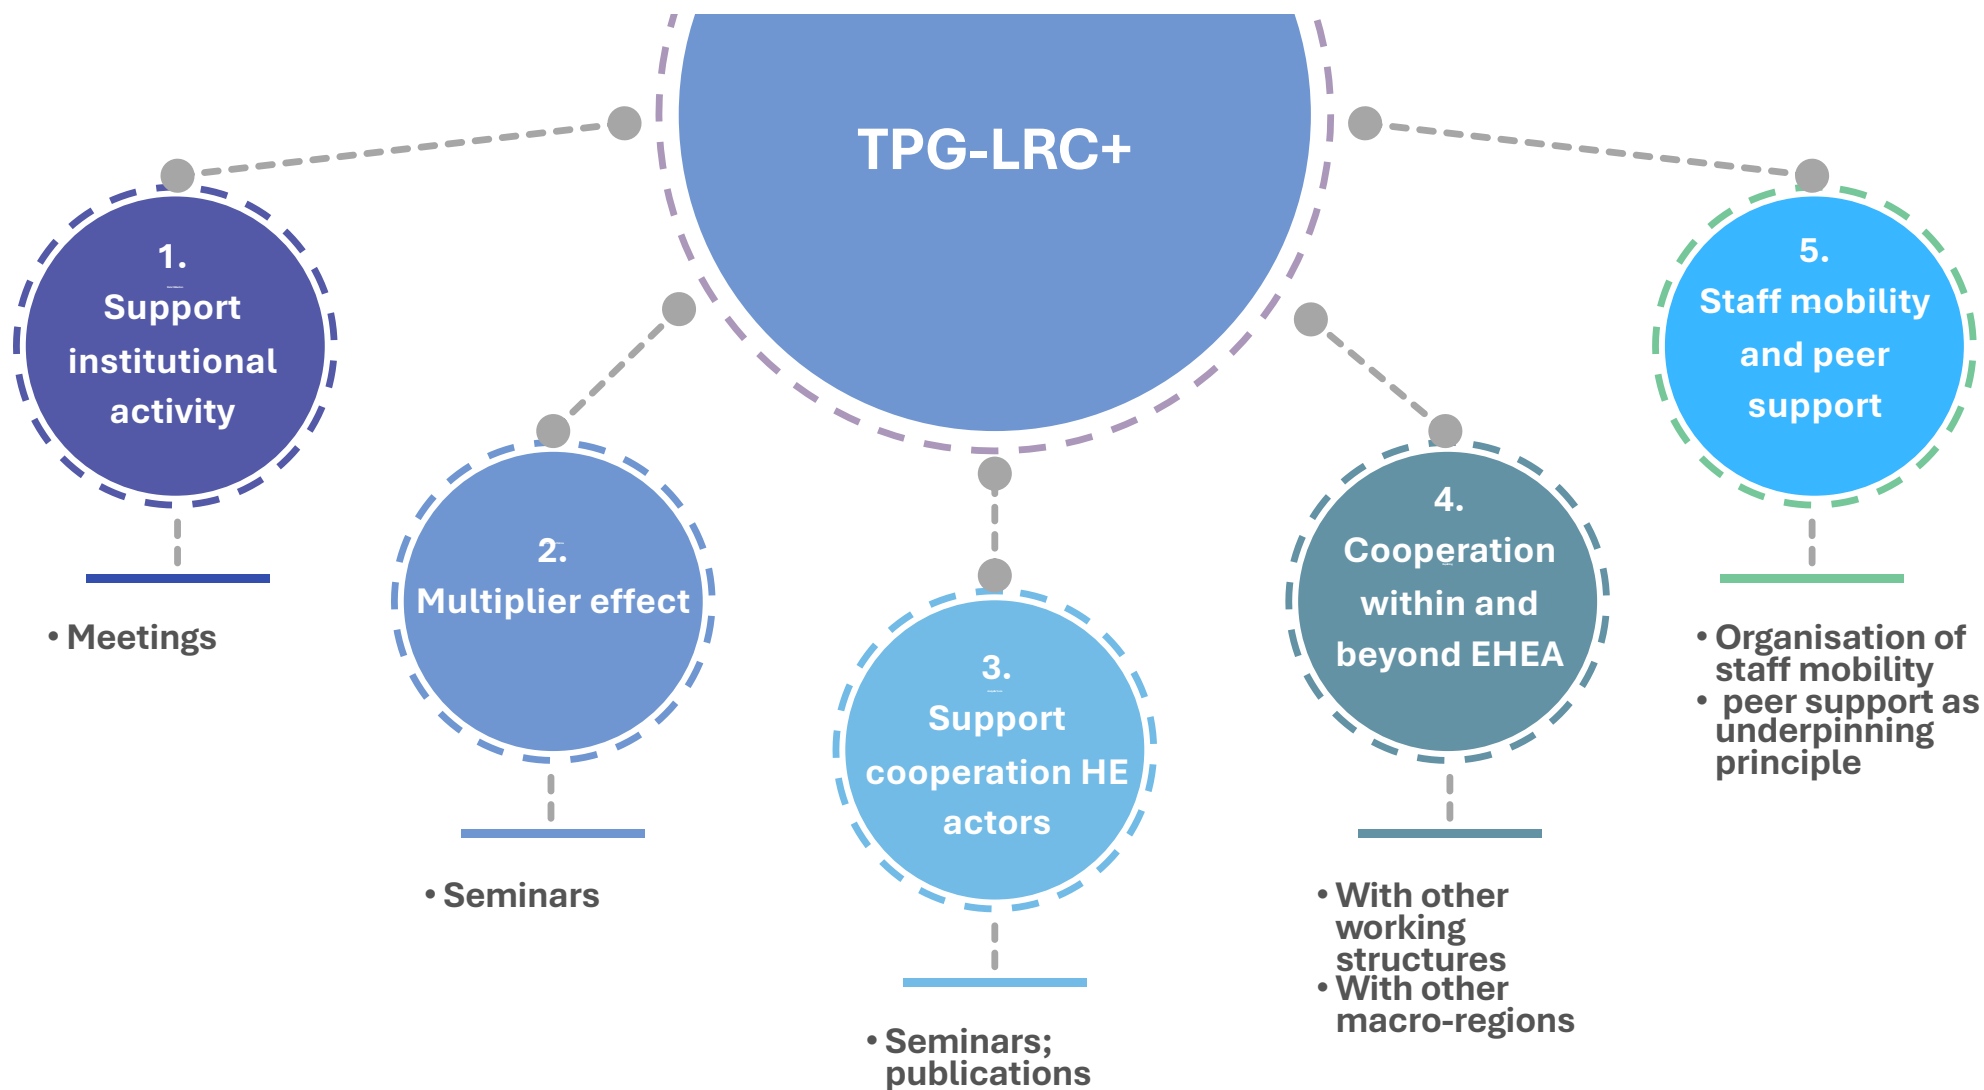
TPG-LRC+

1.
Support institutional activity

• Meetings

2.
Multiplier effect

• Seminars

3.
Support cooperation HE actors

• Seminars; publications

4.
Cooperation within and beyond EHEA

• With other working structures
• With other macro-regions

5.
Staff mobility and peer support

• Organisation of staff mobility
• peer support as underpinning principle